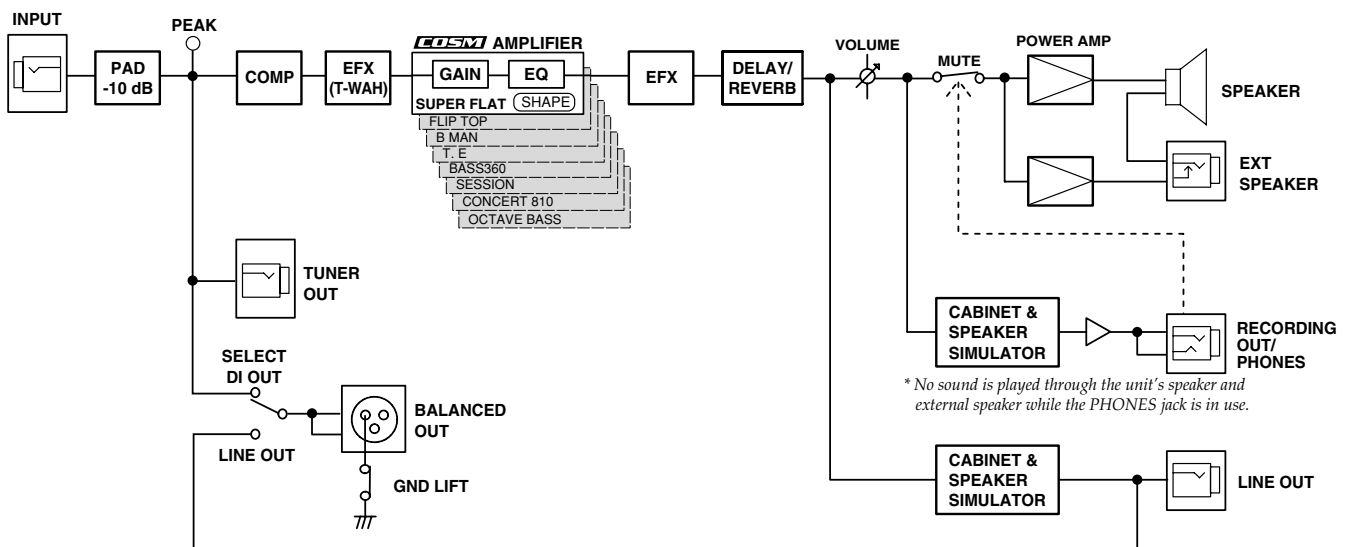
INPUT

PAD -10 dB

PEAK

COMP

EFX (T-WAH)

COSM AMPLIFIER

GAIN

EQ

SUPER FLAT

SHAPE

FLIP TOP

B MAN

T. E

BASS360

SESSION

CONCERT 810

OCTAVE BASS

EFX

DELAY/ REVERB

VOLUME

MUTE

POWER AMP

SPEAKER

EXT SPEAKER

TUNER OUT

CABINET & SPEAKER SIMULATOR

RECORDING OUT/ PHONES

SELECT DI OUT

BALANCED OUT

LINE OUT

GND LIFT

* No sound is played through the unit's speaker and external speaker while the PHONES jack is in use.

CABINET & SPEAKER SIMULATOR

LINE OUT